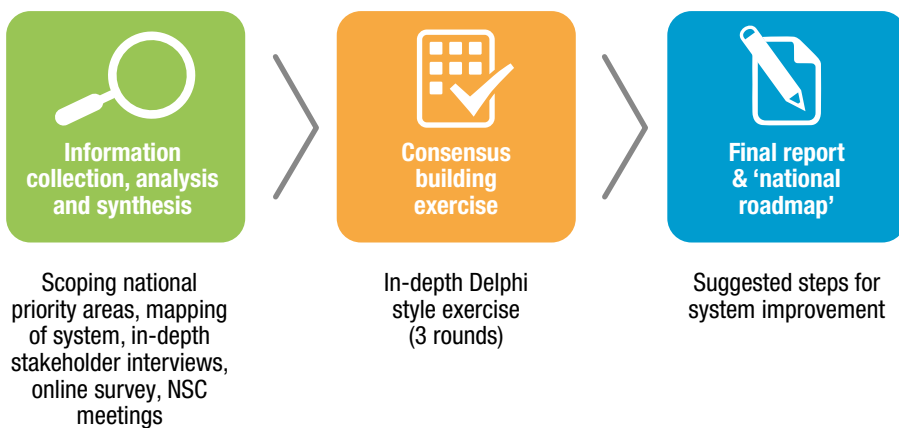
Information collection, analysis and synthesis

Scoping national priority areas, mapping of system, in-depth stakeholder interviews, online survey, NSC meetings

Consensus building exercise

In-depth Delphi style exercise (3 rounds)

Final report & ‘national roadmap’

Suggested steps for system improvement